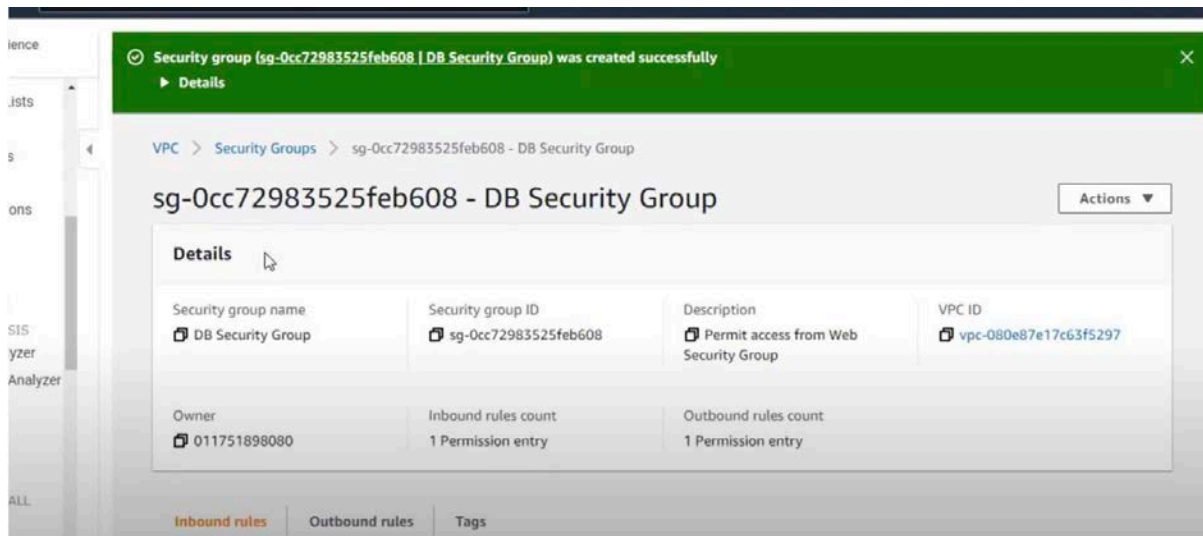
ience
ists
s
ons
SIS
yzer
Analyzer
ALL

Security group (sg-0cc72983525feb608 | DB Security Group) was created successfully
▶ Details

VPC > Security Groups > sg-0cc72983525feb608 - DB Security Group

sg-0cc72983525feb608 - DB Security Group

Actions ▼

Details

| Security group name | Security group ID | Description | VPC ID |
|---|---|---|---|
| DB Security Group | sg-0cc72983525feb608 | Permit access from Web Security Group | vpc-080e87e17c63f5297 |
| Owner | Inbound rules count | Outbound rules count | |
| 011751898080 | 1 Permission entry | 1 Permission entry | |

Inbound rules | Outbound rules | Tags